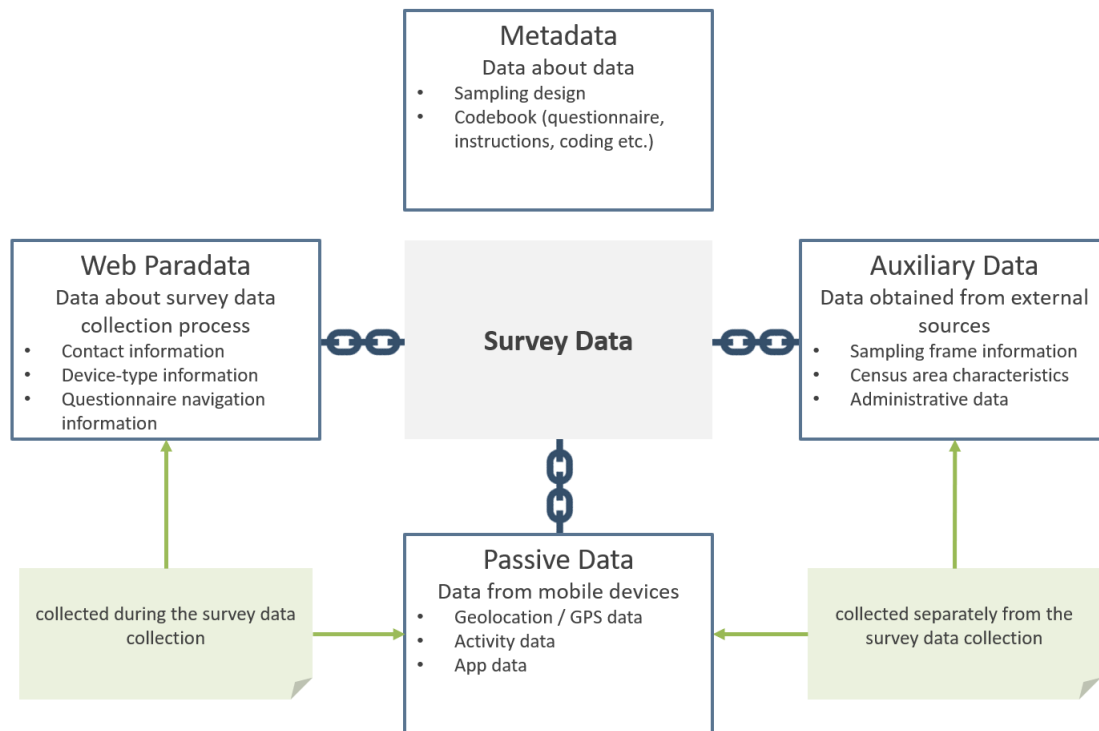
Metadata
Data about data
- Sampling design
- Codebook (questionnaire, instructions, coding etc.)

Web Paradata
Data about survey data collection process
- Contact information
- Device-type information
- Questionnaire navigation information

Survey Data

Auxiliary Data
Data obtained from external sources
- Sampling frame information
- Census area characteristics
- Administrative data

collected during the survey data collection

Passive Data
Data from mobile devices
- Geolocation / GPS data
- Activity data
- App data

collected separately from the survey data collection